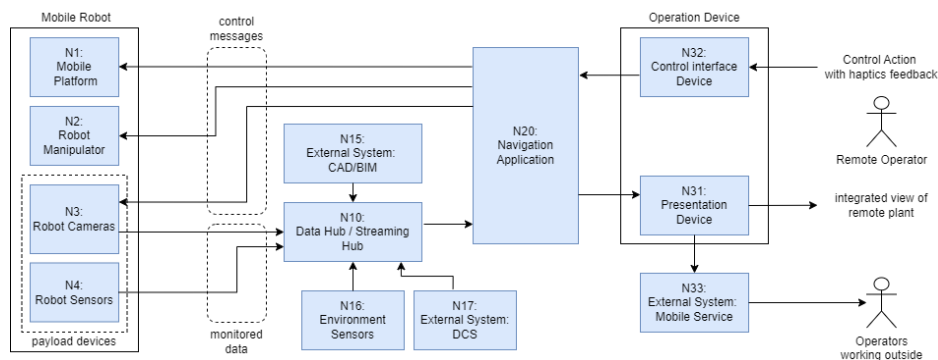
Mobile Robot

control messages

Operation Device

N1: Mobile Platform

N2: Robot Manipulator

N3: Robot Cameras

N4: Robot Sensors

payload devices

N15: External System: CAD/BIM

N10: Data Hub / Streaming Hub

N16: Environment Sensors

N17: External System: DCS

monitored data

N20: Navigation Application

N32: Control interface Device

N31: Presentation Device

N33: External System: Mobile Service

Control Action with haptics feedback

Remote Operator

integrated view of remote plant

Operators working outside